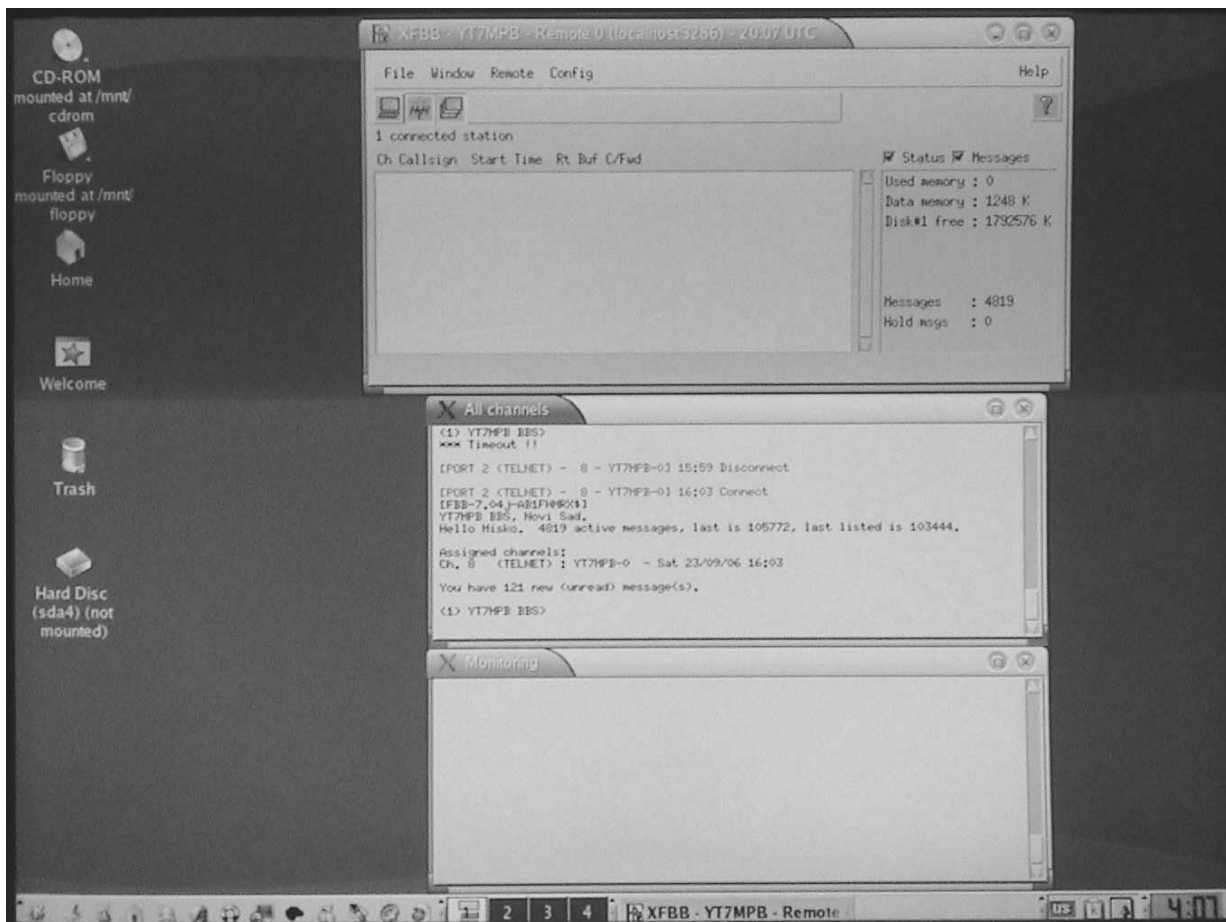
CD-ROM mounted at /mnt/ cdrom

Floppy mounted at /mnt/ floppy

Home

Welcome

Trash

Hard Disc (sda4) (not mounted)

XFBB - YT7MPB - Remote 0 (localhost:3286) - 20:07 UTC

File Window Remote Config Help

1 connected station

Ch Callsign Start Time Rt Buf C/Fwd

Status Messages

Used memory : 0
Data memory : 1248 K
Disk#1 free : 1792576 K

Messages : 4819
Hold msgs : 0

All channels

(1) YT7MPB BBS>
*** Timeout !!

[PORT 2 (TELNET) - 8 - YT7MPB-0] 15:59 Disconnect

[PORT 2 (TELNET) - 8 - YT7MPB-0] 16:03 Connect
[FBB-7.04j-AB1FHMRX$]
YT7MPB BBS, Novi Sad.
Hello Misko. 4819 active messages, last is 105772, last listed is 103444.

Assigned channels:
Ch. 8 (TELNET) : YT7MPB-0 - Sat 23/09/06 16:03

You have 121 new (unread) message(s).

(1) YT7MPB BBS>

Monitoring

1 2 3 4 XFBB - YT7MPB - Remote

US 4:01